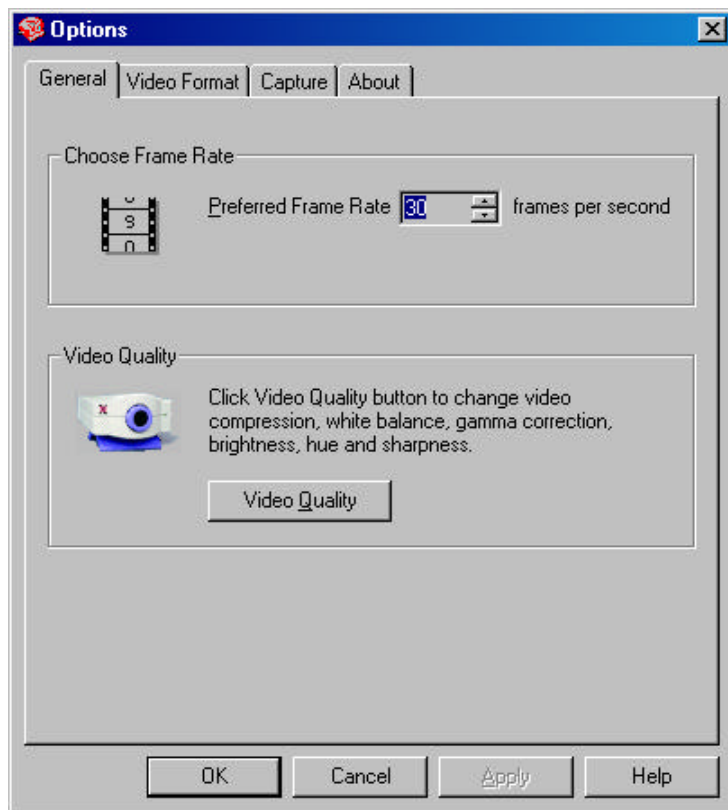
Options

General | Video Format | Capture | About

Choose Frame Rate

Preferred Frame Rate 30 frames per second

Video Quality

Click Video Quality button to change video compression, white balance, gamma correction, brightness, hue and sharpness.

Video Quality

OK
Cancel
Apply
Help